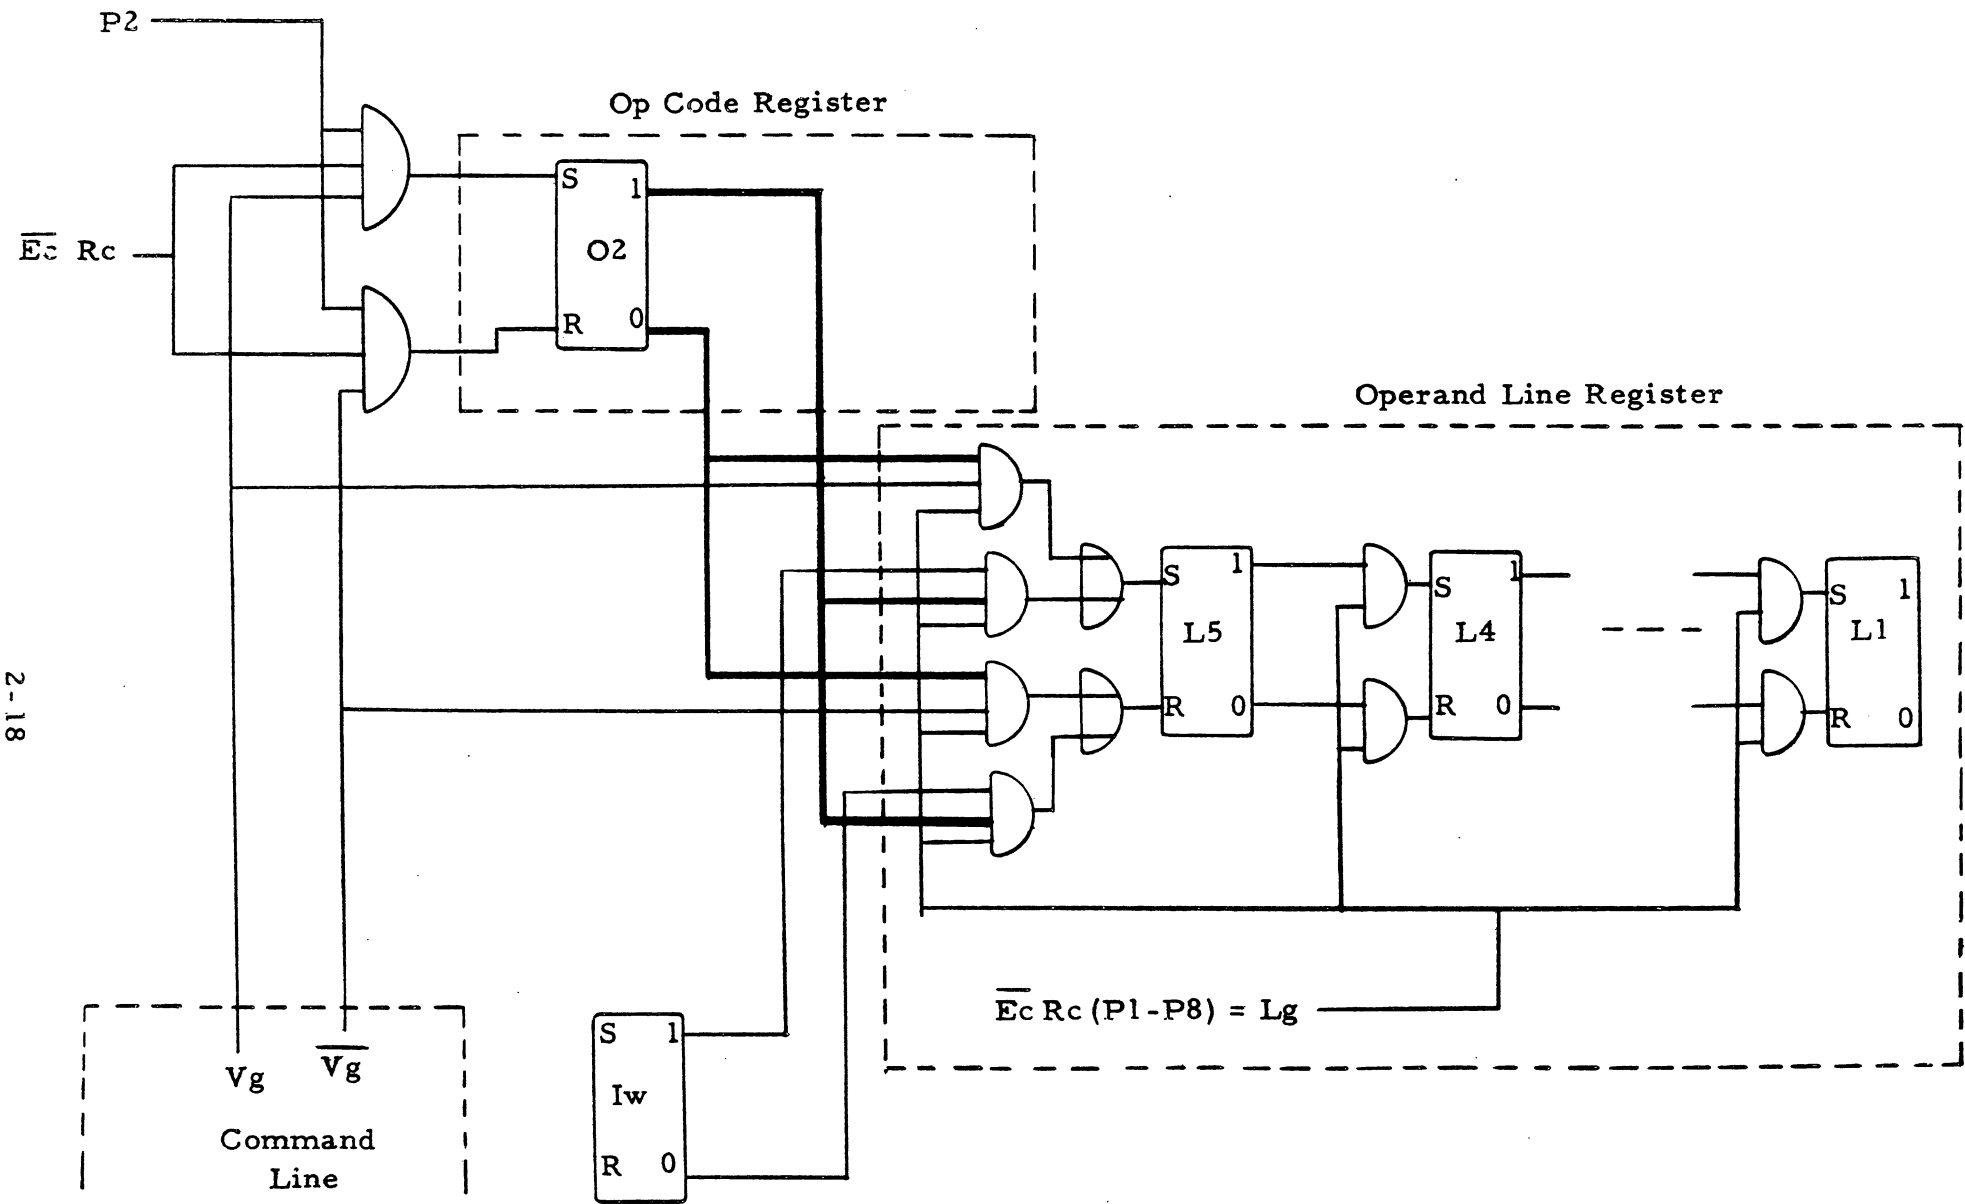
P2

Op Code Register

S 1

O2

R 0

$\overline{Ec}$ Rc

Operand Line Register

S 1

L5

R 0

S 1

L4

R 0

S 1

L1

R 0

2-18

$\overline{Ec}$ Rc (P1-P8) = Lg

Vg $\overline{Vg}$

Command Line

S 1

Iw

R 0